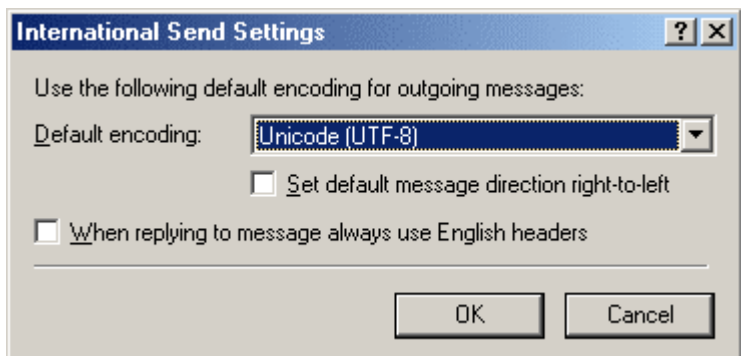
International Send Settings

?

Use the following default encoding for outgoing messages:

Default encoding: Unicode (UTF-8)

Set default message direction right-to-left

When replying to message always use English headers

OK

Cancel